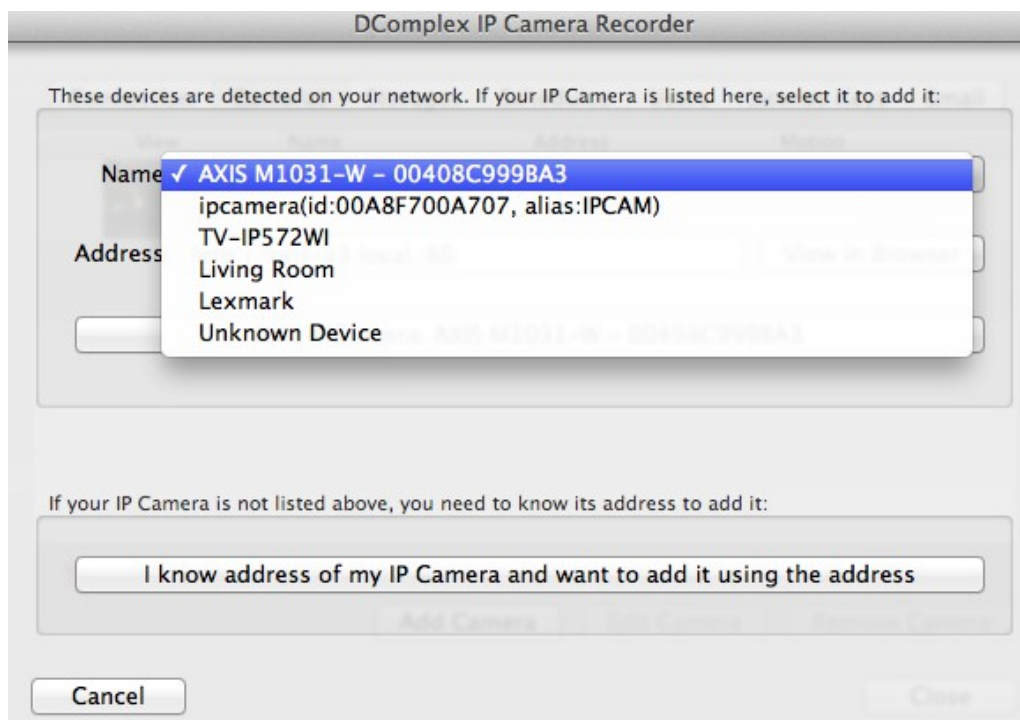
DComplex IP Camera Recorder

These devices are detected on your network. If your IP Camera is listed here, select it to add it:

Name ✓ AXIS M1031-W - 00408C999BA3
ipcamera(id:00A8F700A707, alias:IPCAM)
TV-IP572WI
Living Room
Lexmark
Unknown Device

Address

If your IP Camera is not listed above, you need to know its address to add it:

I know address of my IP Camera and want to add it using the address

Cancel